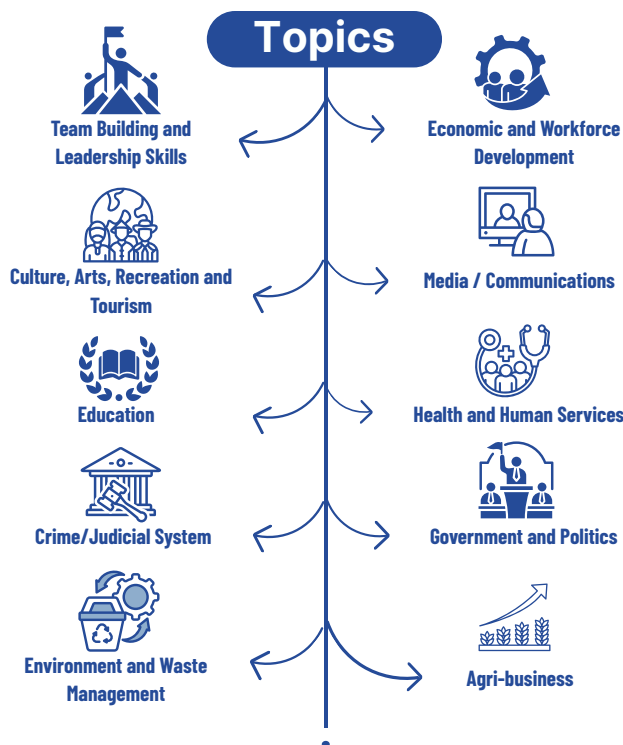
Topics

Team Building and Leadership Skills

Economic and Workforce Development

Culture, Arts, Recreation and Tourism

Media / Communications

Education

Health and Human Services

Crime/Judicial System

Government and Politics

Environment and Waste Management

Agri-business